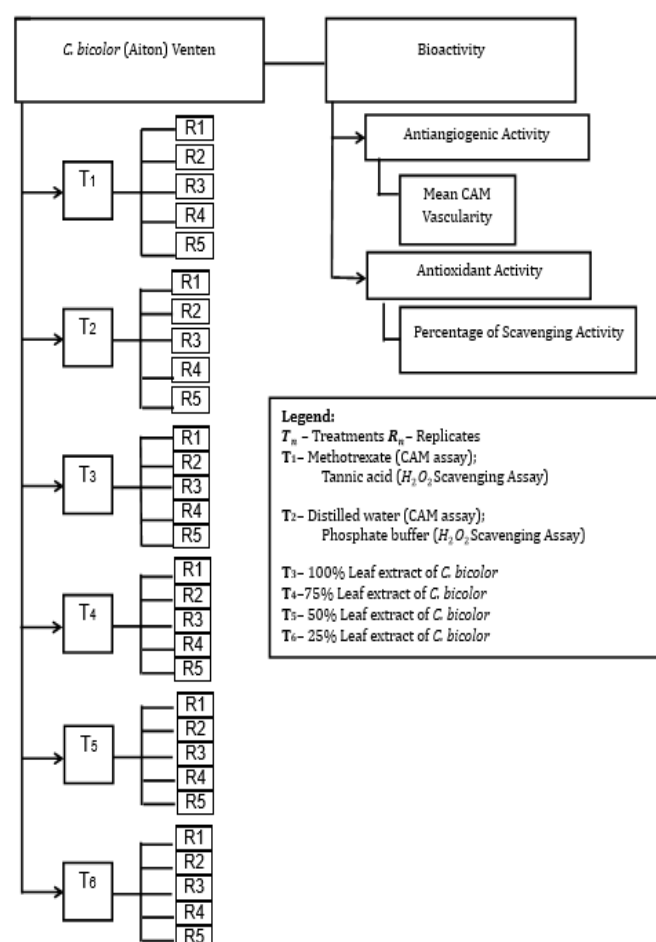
C. bicolor (Aiton) Venten

Bioactivity

Antiangiogenic Activity

Mean CAM Vascularity

Antioxidant Activity

Percentage of Scavenging Activity

T1
R1
R2
R3
R4
R5

T2
R1
R2
R3
R4
R5

T3
R1
R2
R3
R4
R5

T4
R1
R2
R3
R4
R5

T5
R1
R2
R3
R4
R5

T6
R1
R2
R3
R4
R5

Legend:
$T_n$ – Treatments $R_n$ – Replicates
T1– Methotrexate (CAM assay); Tannic acid ($H_2O_2$ Scavenging Assay)

T2– Distilled water (CAM assay); Phosphate buffer ($H_2O_2$ Scavenging Assay)

T3– 100% Leaf extract of C. bicolor
T4–75% Leaf extract of C. bicolor
T5– 50% Leaf extract of C. bicolor
T6– 25% Leaf extract of C. bicolor